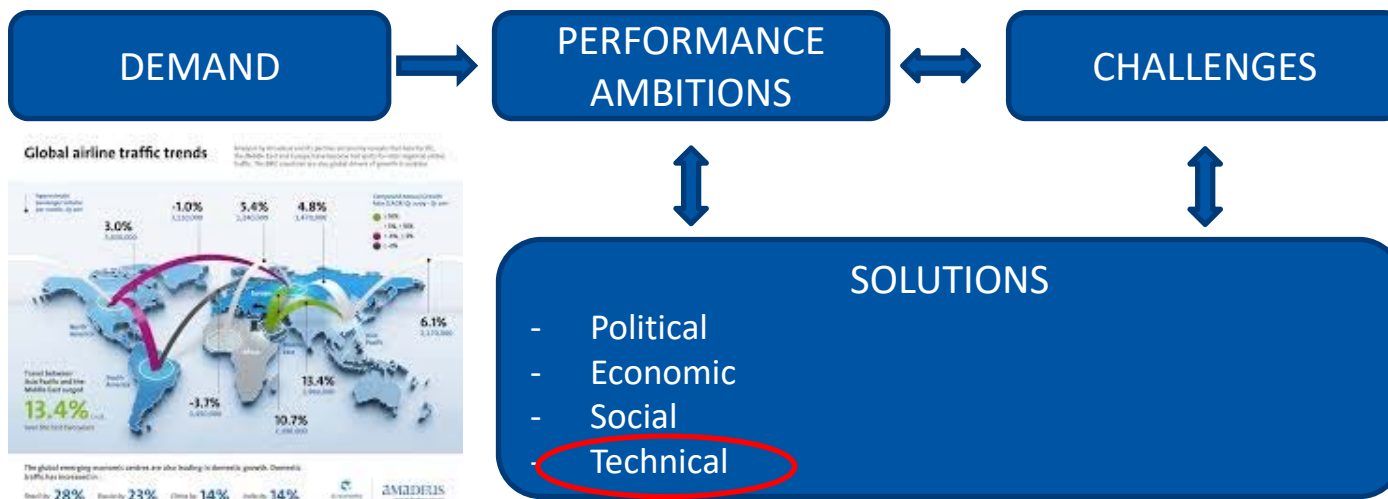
DEMAND

PERFORMANCE AMBITIONS

CHALLENGES

Global airline traffic trends

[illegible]

3.0%

-1.0%

5.4%

4.8%

6.1%

13.4%

-3.7%

10.7%

Travel between Asia Pacific and the Middle East surged

13.4%

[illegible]

The global emerging economic centres are also leading in domestic growth. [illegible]

28%

23%

14%

14%

AMADEUS

SOLUTIONS

- Political
- Economic
- Social
- Technical